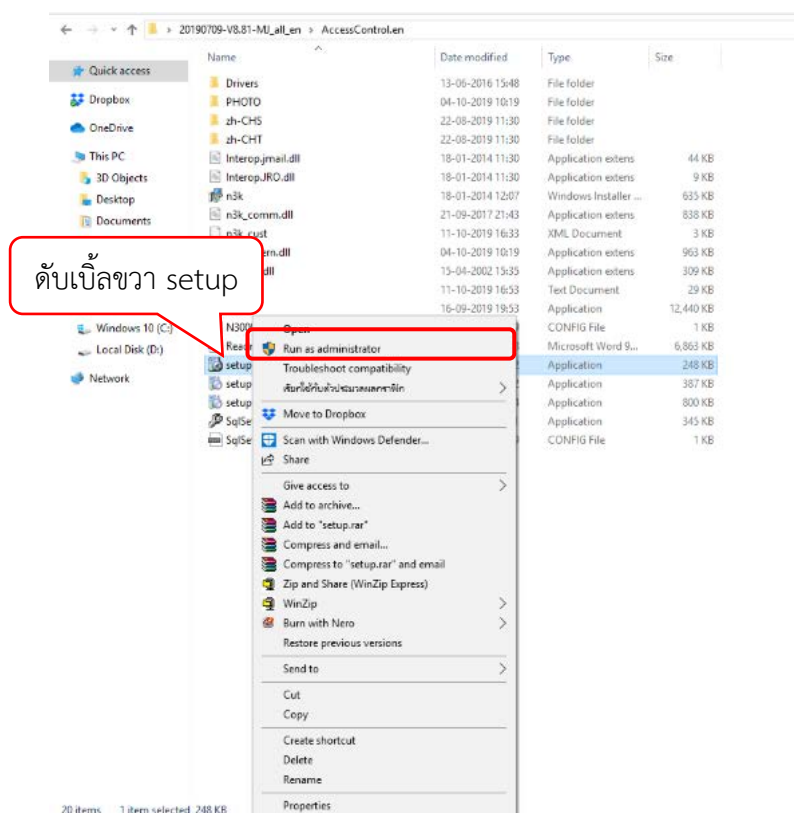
20190709-V8.81-MJ_all_en > AccessControl.en

Quick access
Dropbox
OneDrive
This PC
3D Objects
Desktop
Documents
Windows 10 (C:)
Local Disk (D:)
Network

| Name | Date modified | Type | Size |
|---|---|---|---|
| Drivers | 13-06-2016 15:48 | File folder | |
| PHOTO | 04-10-2019 10:19 | File folder | |
| zh-CHS | 22-08-2019 11:30 | File folder | |
| zh-CHT | 22-08-2019 11:30 | File folder | |
| Interop.jmail.dll | 18-01-2014 11:30 | Application extens | 44 KB |
| Interop.JRO.dll | 18-01-2014 11:30 | Application extens | 9 KB |
| n3k | 18-01-2014 12:07 | Windows Installer ... | 635 KB |
| n3k_comm.dll | 21-09-2017 21:43 | Application extens | 838 KB |
| n3k_cust | 11-10-2019 16:33 | XML Document | 3 KB |
| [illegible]ern.dll | 04-10-2019 10:19 | Application extens | 963 KB |
| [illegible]dll | 15-04-2002 15:35 | Application extens | 309 KB |
| | 11-10-2019 16:53 | Text Document | 29 KB |
| | 16-09-2019 19:53 | Application | 12,440 KB |
| N300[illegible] | | CONFIG File | 1 KB |
| Read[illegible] | | Microsoft Word 9... | 6,863 KB |
| setup | | Application | 248 KB |
| setup | | Application | 387 KB |
| setup | | Application | 800 KB |
| SqlSe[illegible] | | Application | 345 KB |
| SqlSe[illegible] | | CONFIG File | 1 KB |

ดับเบิ้ลขวา setup

Open
Run as administrator
Troubleshoot compatibility
ส่งไปที่ตัวประมวลผลกราฟิก
Move to Dropbox
Scan with Windows Defender...
Share
Give access to
Add to archive...
Add to "setup.rar"
Compress and email...
Compress to "setup.rar" and email
Zip and Share (WinZip Express)
WinZip
Burn with Nero
Restore previous versions
Send to
Cut
Copy
Create shortcut
Delete
Rename
Properties

20 items 1 item selected 248 KB